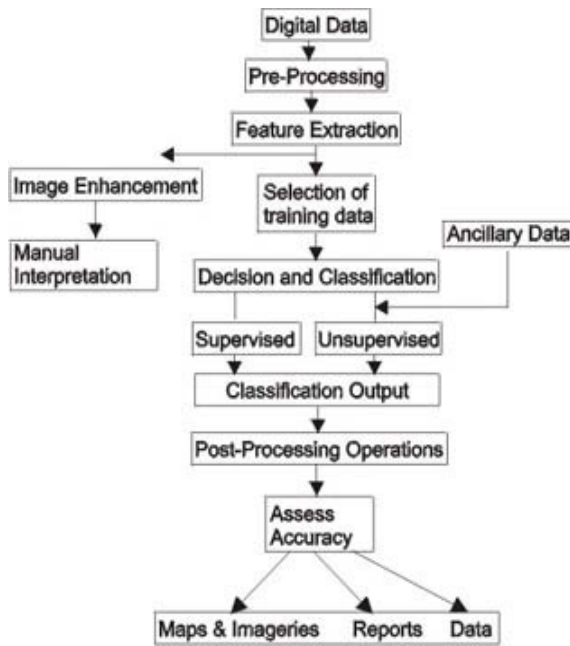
Digital Data

Pre-Processing

Feature Extraction

Image Enhancement

Selection of training data

Manual Interpretation

Ancillary Data

Decision and Classification

Supervised

Unsupervised

Classification Output

Post-Processing Operations

Assess Accuracy

Maps & Imageries

Reports

Data